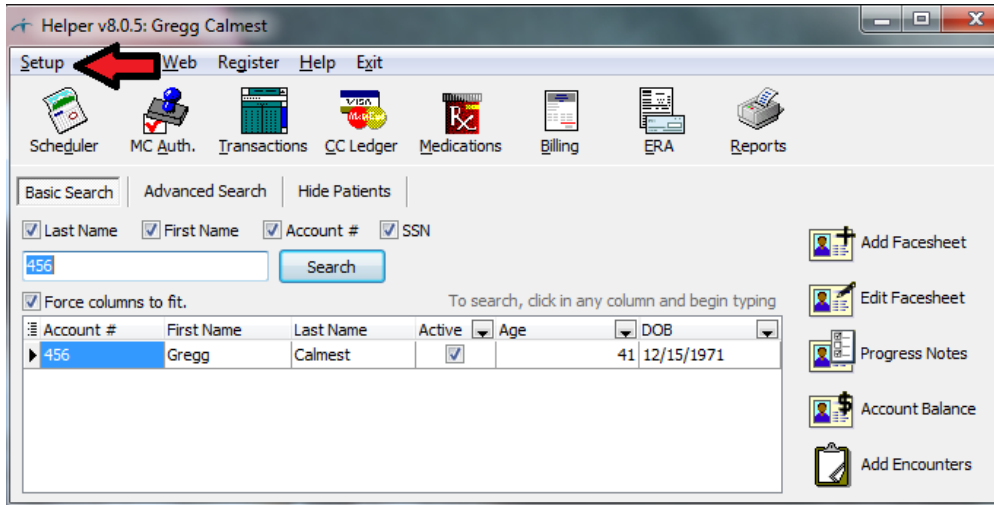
Helper v8.0.5: Gregg Calmest

Setup Web Register Help Exit

Scheduler MC Auth. Transactions CC Ledger Medications Billing ERA Reports

Basic Search Advanced Search Hide Patients

Last Name First Name Account # SSN

456

Search

Force columns to fit.

To search, click in any column and begin typing

| Account # | First Name | Last Name | Active | Age | DOB |
|---|---|---|---|---|---|
| 456 | Gregg | Calmest | | 41 | 12/15/1971 |

Add Facesheet

Edit Facesheet

Progress Notes

Account Balance

Add Encounters